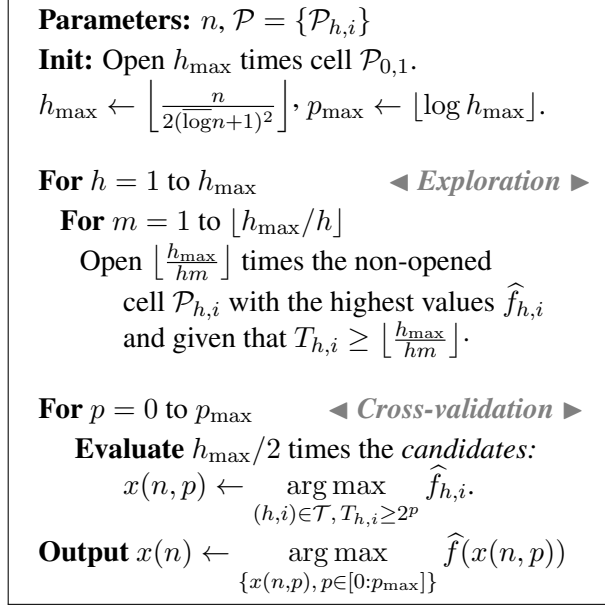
**Parameters:** $n$, $\mathcal{P} = \{\mathcal{P}_{h,i}\}$
**Init:** Open $h_{\max}$ times cell $\mathcal{P}_{0,1}$.
$h_{\max} \leftarrow \left\lfloor \frac{n}{2(\overline{\log} n+1)^2} \right\rfloor$, $p_{\max} \leftarrow \lfloor \log h_{\max} \rfloor$.

**For** $h = 1$ to $h_{\max}$ ◄ ***Exploration*** ►
**For** $m = 1$ to $\lfloor h_{\max}/h \rfloor$
Open $\left\lfloor \frac{h_{\max}}{hm} \right\rfloor$ times the non-opened cell $\mathcal{P}_{h,i}$ with the highest values $\widehat{f}_{h,i}$ and given that $T_{h,i} \geq \left\lfloor \frac{h_{\max}}{hm} \right\rfloor$.

**For** $p = 0$ to $p_{\max}$ ◄ ***Cross-validation*** ►
**Evaluate** $h_{\max}/2$ times the *candidates:*
$x(n,p) \leftarrow \underset{(h,i)\in\mathcal{T},\, T_{h,i}\geq 2^p}{\arg\max} \widehat{f}_{h,i}$.
**Output** $x(n) \leftarrow \underset{\{x(n,p),\, p\in[0:p_{\max}]\}}{\arg\max} \widehat{f}(x(n,p))$